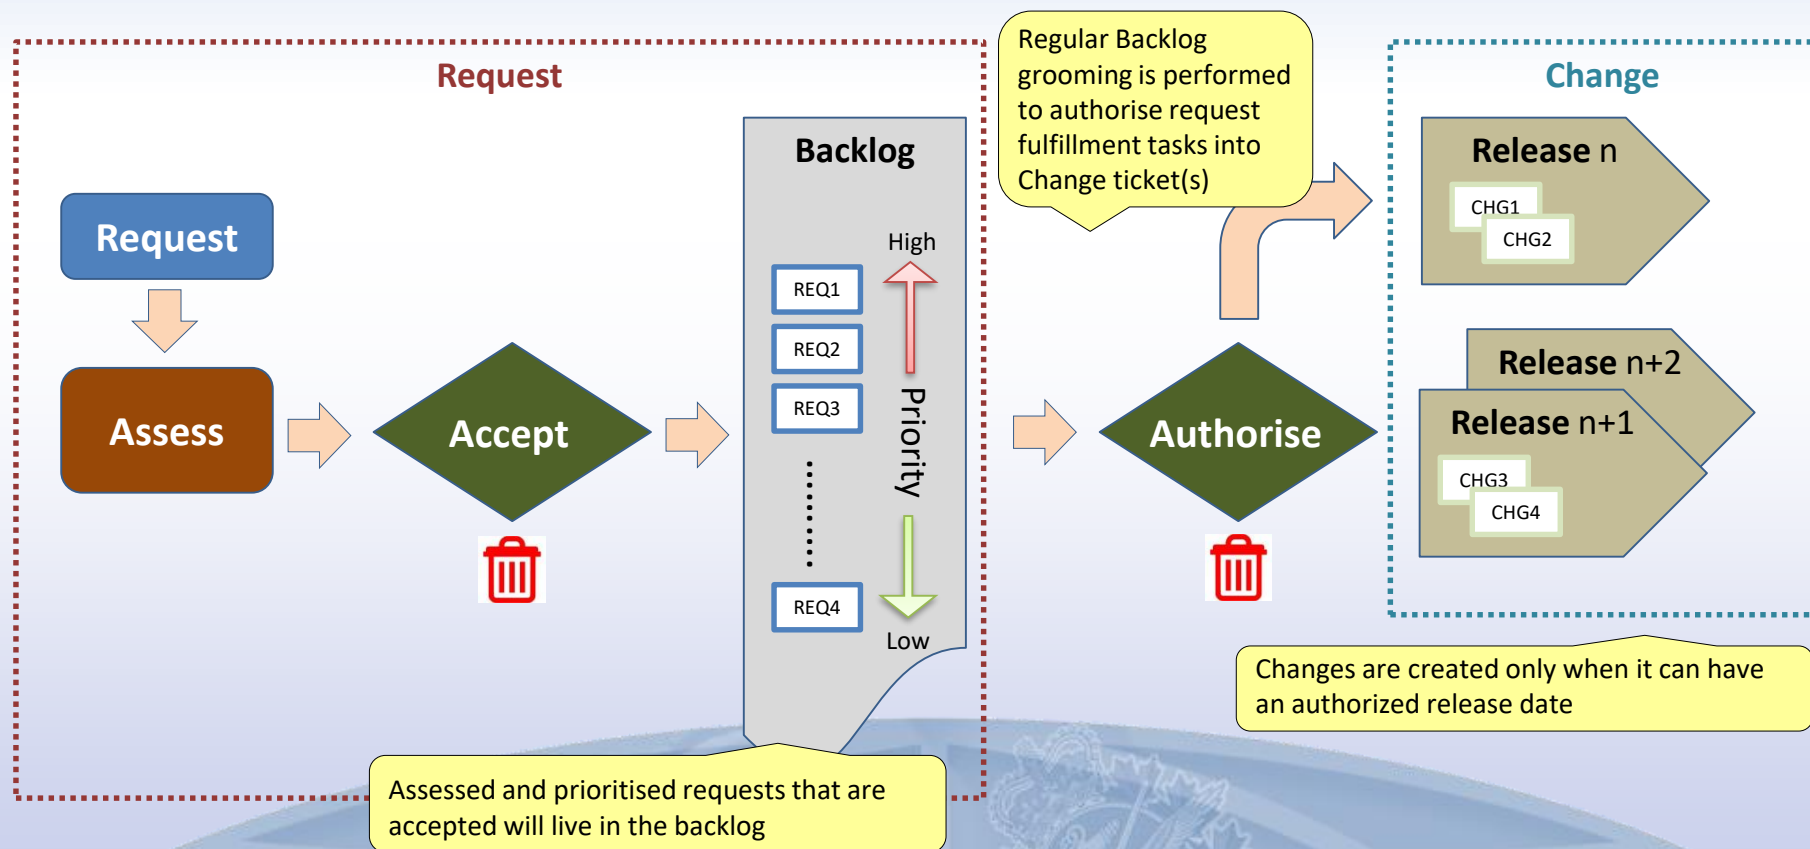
Request

Request

Assess

Accept

Backlog

High

REQ1

REQ2

REQ3

Priority

REQ4

Low

Regular Backlog grooming is performed to authorise request fulfillment tasks into Change ticket(s)

Authorise

Change

Release n

CHG1

CHG2

Release n+2

Release n+1

CHG3

CHG4

Changes are created only when it can have an authorized release date

Assessed and prioritised requests that are accepted will live in the backlog